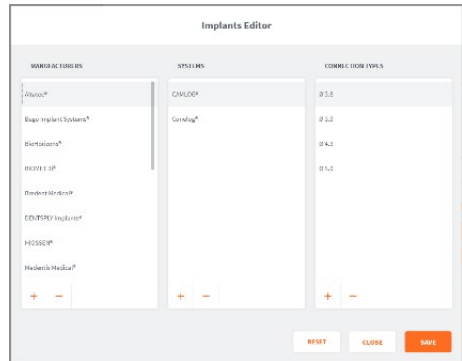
Implants Editor

MANUFACTURERS

Alltec®

Bego Implant Systems®

Biotechnic®

BIOMET 3i®

Dentsply Medical®

DENTSPLY Implants®

HIOSSEN®

Medentis Medical®

+ −

SYSTEMS

CAMLOG®

Conelog®

+ −

CONNECTION TYPES

Ø 3.3

Ø 3.8

Ø 4.3

Ø 5.0

+ −

RESET

CLOSE

SAVE